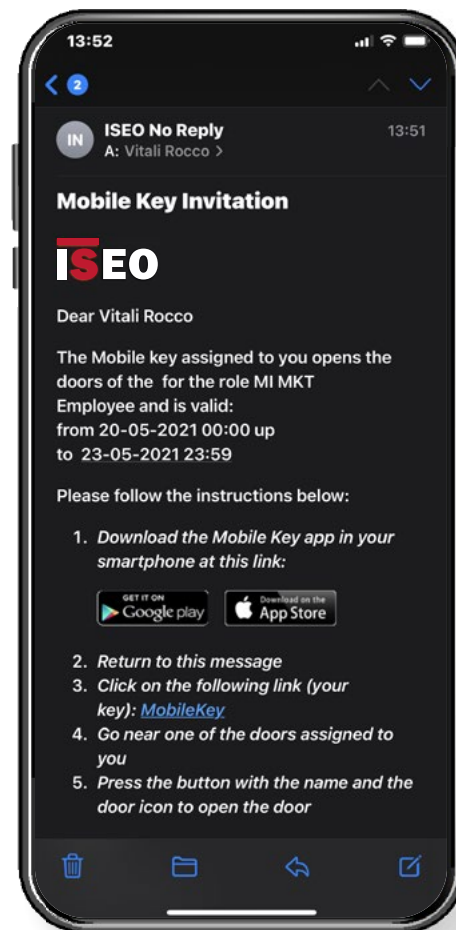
13:52

2

IN ISEO No Reply 13:51
A: Vitali Rocco >

Mobile Key Invitation

ISEO

Dear Vitali Rocco

The Mobile key assigned to you opens the doors of the for the role MI MKT Employee and is valid:
from 20-05-2021 00:00 up
to 23-05-2021 23:59

Please follow the instructions below:

1. Download the Mobile Key app in your smartphone at this link:

GET IT ON Google play

Download on the App Store

2. Return to this message
3. Click on the following link (your key): MobileKey
4. Go near one of the doors assigned to you
5. Press the button with the name and the door icon to open the door